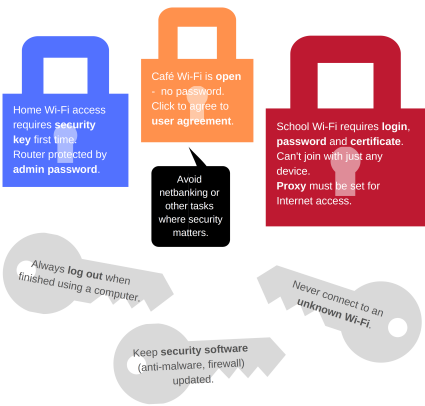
Home Wi-Fi access requires security key first time. Router protected by admin password.

Café Wi-Fi is open - no password. Click to agree to user agreement.

Avoid netbanking or other tasks where security matters.

School Wi-Fi requires login, password and certificate. Can't join with just any device. Proxy must be set for Internet access.

Always log out when finished using a computer.

Never connect to an unknown Wi-Fi.

Keep security software (anti-malware, firewall) updated.